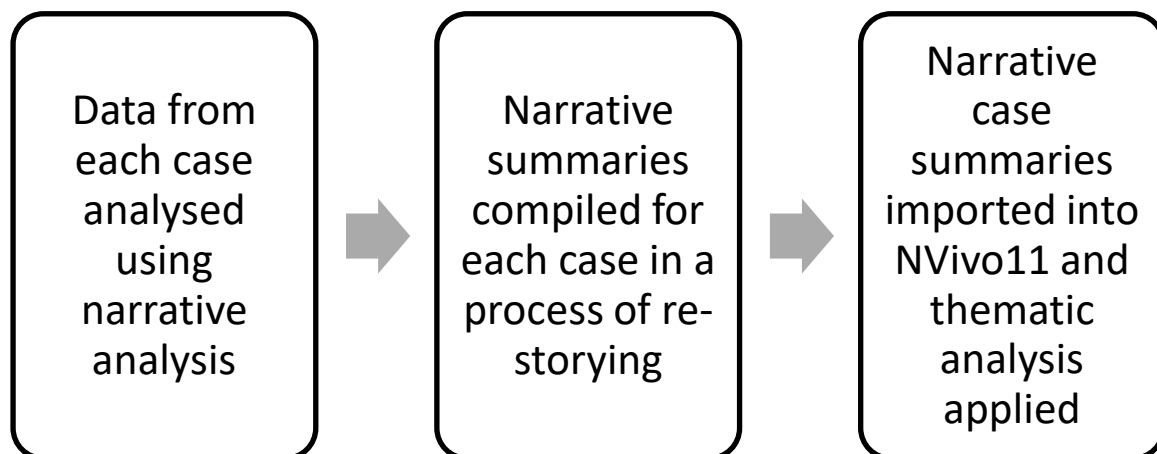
Data from each case analysed using narrative analysis

Narrative summaries compiled for each case in a process of re-storying

Narrative case summaries imported into NVivo11 and thematic analysis applied